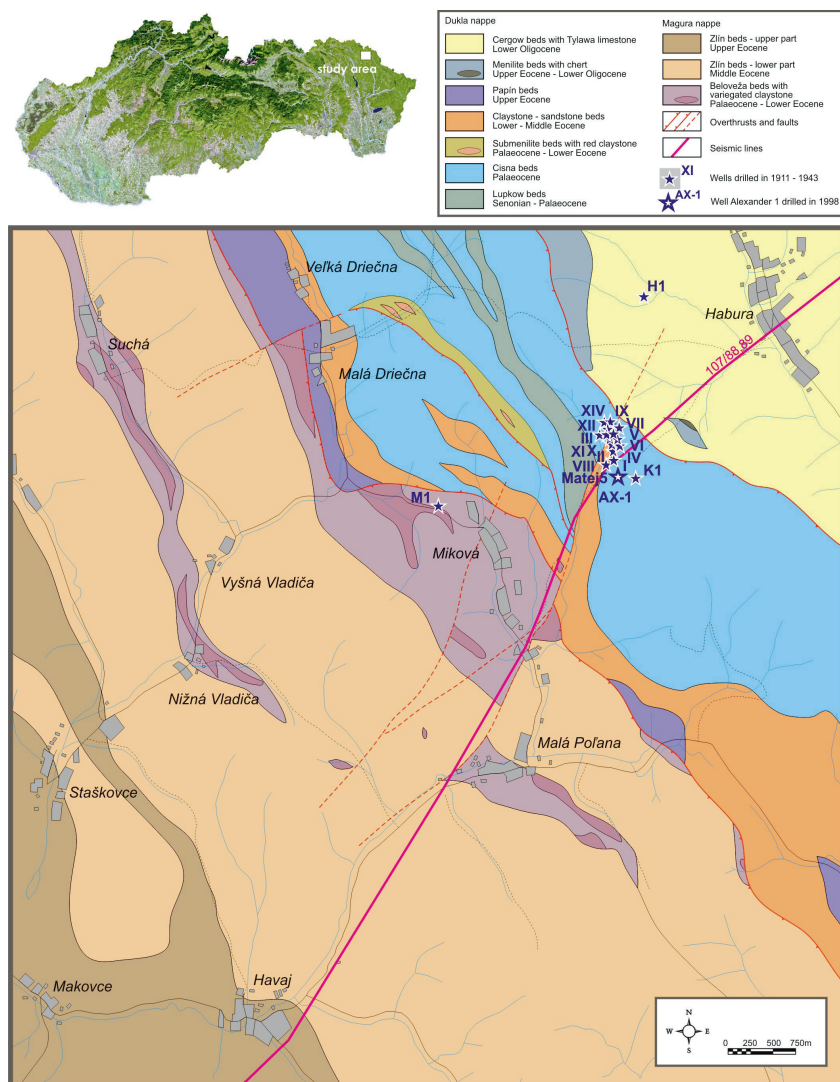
study area

Dukla nappe

Cergow beds with Tylawa limestone
Lower Oligocene

Menilite beds with chert
Upper Eocene - Lower Oligocene

Papín beds
Upper Eocene

Claystone - sandstone beds
Lower - Middle Eocene

Submenilite beds with red claystone
Palaeocene - Lower Eocene

Cisna beds
Palaeocene

Lupkow beds
Senonian - Palaeocene

Magura nappe

Zlín beds - upper part
Upper Eocene

Zlín beds - lower part
Middle Eocene

Beloveža beds with variegated claystone
Palaeocene - Lower Eocene

Overthrusts and faults

Seismic lines

XI
Wells drilled in 1911 - 1943

AX-1
Well Alexander 1 drilled in 1998

Veľká Driečna

H1

Habura

Suchá

107/88-89

Malá Driečna

XIV IX
XII VII
III V
XI X VI
VIII II IV
Matejo I K1
AX-1

M1

Miková

Vyšná Vladiča

Nižná Vladiča

Malá Poľana

Staškovce

Makovce

Havaj

N
W E
S

0 250 500 750m